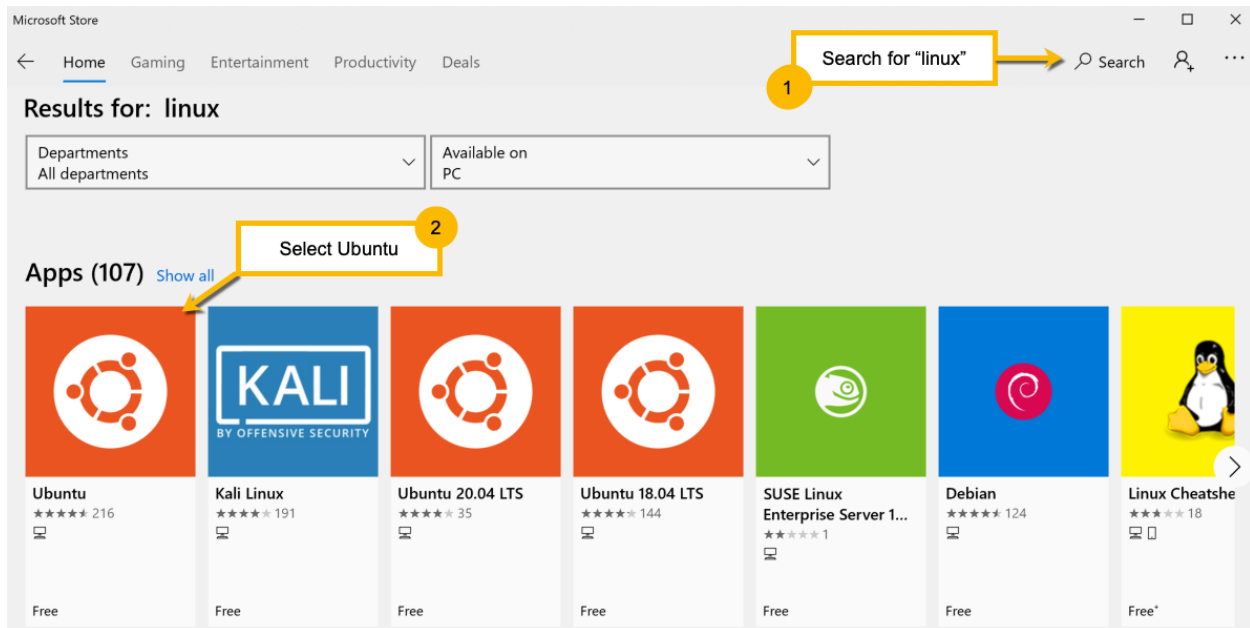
Microsoft Store

Home Gaming Entertainment Productivity Deals

Search for “linux”

1

Search

Results for: linux

Departments
All departments

Available on
PC

Select Ubuntu

2

Apps (107) Show all

KALI
BY OFFENSIVE SECURITY

Ubuntu
★★★★★ 216
Free

Kali Linux
★★★★★ 191
Free

Ubuntu 20.04 LTS
★★★★★ 35
Free

Ubuntu 18.04 LTS
★★★★★ 144
Free

SUSE Linux Enterprise Server 1...
★★★★★ 1
Free

Debian
★★★★★ 124
Free

Linux Cheatshe
★★★★★ 18
Free*